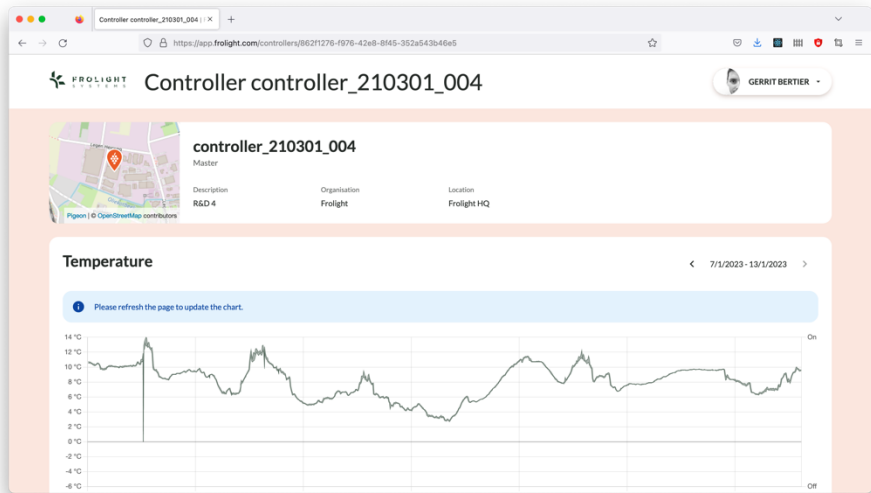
Controller controller_210301_004 | ×
+

https://app.frolight.com/controllers/862f1276-f976-42e8-8f45-352a543b46e5

FROLIGHT SYSTEMS

Controller controller_210301_004

GERRIT BERTIER

Pigeon | © OpenStreetMap contributors

controller_210301_004
Master

Description
R&D 4

Organisation
Frolight

Location
Frolight HQ

Temperature

7/1/2023 - 13/1/2023

Please refresh the page to update the chart.

14 °C
12 °C
10 °C
8 °C
6 °C
4 °C
2 °C
0 °C
-2 °C
-4 °C
-6 °C

On
Off